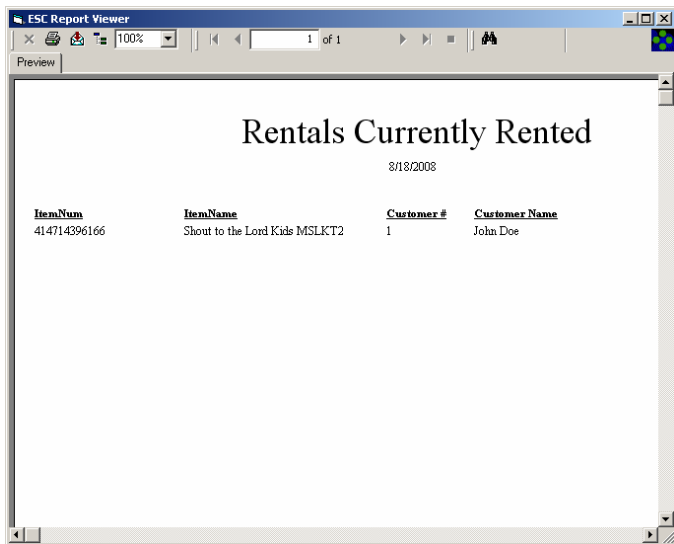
ESC Report Viewer

100%

1 of 1

Preview

Rentals Currently Rented

8/18/2008

| ItemNum | ItemName | Customer # | Customer Name |
|---|---|---|---|
| 414714396166 | Shout to the Lord Kids MSLKT2 | 1 | John Doe |